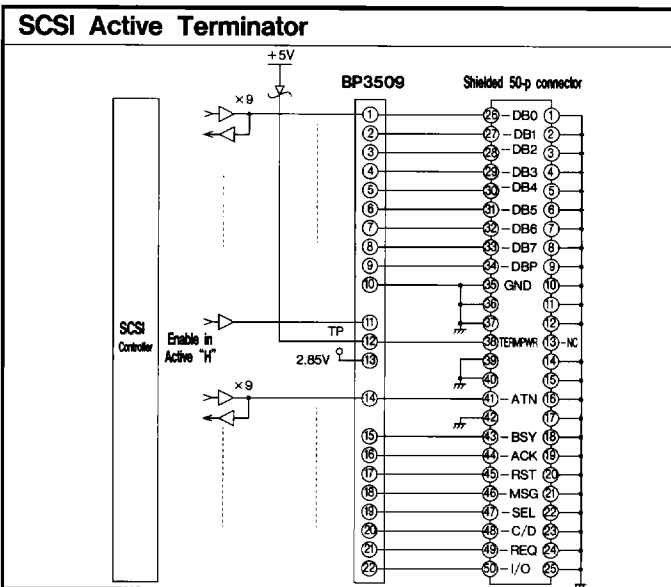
SCSI Active Terminator

+5V

BP3509

Shielded 50-p connector

×9

SCSI Controller

Enable in Active "H"

TP

2.85V

×9

| BP3509 | | Connector | | |
|---|---|---|---|---|
| ① | | ㉖ | DB0 | ① |
| ② | | ㉗ | DB1 | ② |
| ③ | | ㉘ | DB2 | ③ |
| ④ | | ㉙ | DB3 | ④ |
| ⑤ | | ㉚ | DB4 | ⑤ |
| ⑥ | | ㉛ | DB5 | ⑥ |
| ⑦ | | ㉜ | DB6 | ⑦ |
| ⑧ | | ㉝ | DB7 | ⑧ |
| ⑨ | | ㉞ | DBP | ⑨ |
| ⑩ | | ㉟ | GND | ⑩ |
| | | ㊱ | | ⑪ |
| ⑪ | TP | ㊲ | | ⑫ |
| ⑫ | | ㊳ | TERMPWR | ⑬ -NC |
| ⑬ | 2.85V | ㊴ | | ⑭ |
| | | ㊵ | | ⑮ |
| ⑭ | | ㊶ | ATN | ⑯ |
| | | ㊷ | | ⑰ |
| ⑮ | | ㊸ | BSY | ⑱ |
| ⑯ | | ㊹ | ACK | ⑲ |
| ⑰ | | ㊺ | RST | ⑳ |
| ⑱ | | ㊻ | MSG | ㉑ |
| ⑲ | | ㊼ | SEL | ㉒ |
| ⑳ | | ㊽ | C/D | ㉓ |
| ㉑ | | ㊾ | REQ | ㉔ |
| ㉒ | | ㊿ | I/O | ㉕ |